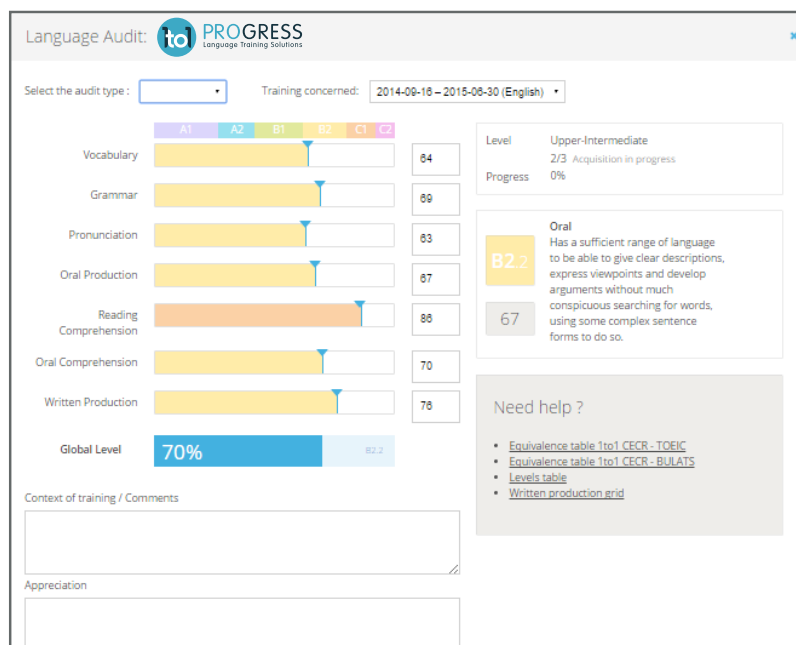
Language Audit: 1to1 PROGRESS Language Training Solutions

Select the audit type : ▾

Training concerned: 2014-09-16 – 2015-06-30 (English) ▾

A1 A2 B1 B2 C1 C2

Vocabulary 64

Grammar 69

Pronunciation 63

Oral Production 67

Reading Comprehension 86

Oral Comprehension 70

Written Production 76

Global Level 70% B2.2

Level Upper-Intermediate
2/3 Acquisition in progress
Progress 0%

B2.2

67

Oral
Has a sufficient range of language to be able to give clear descriptions, express viewpoints and develop arguments without much conspicuous searching for words, using some complex sentence forms to do so.

Need help ?

- Equivalence table 1to1 CECR - TOEIC
- Equivalence table 1to1 CECR - BULATS
- Levels table
- Written production grid

Context of training / Comments

Appreciation